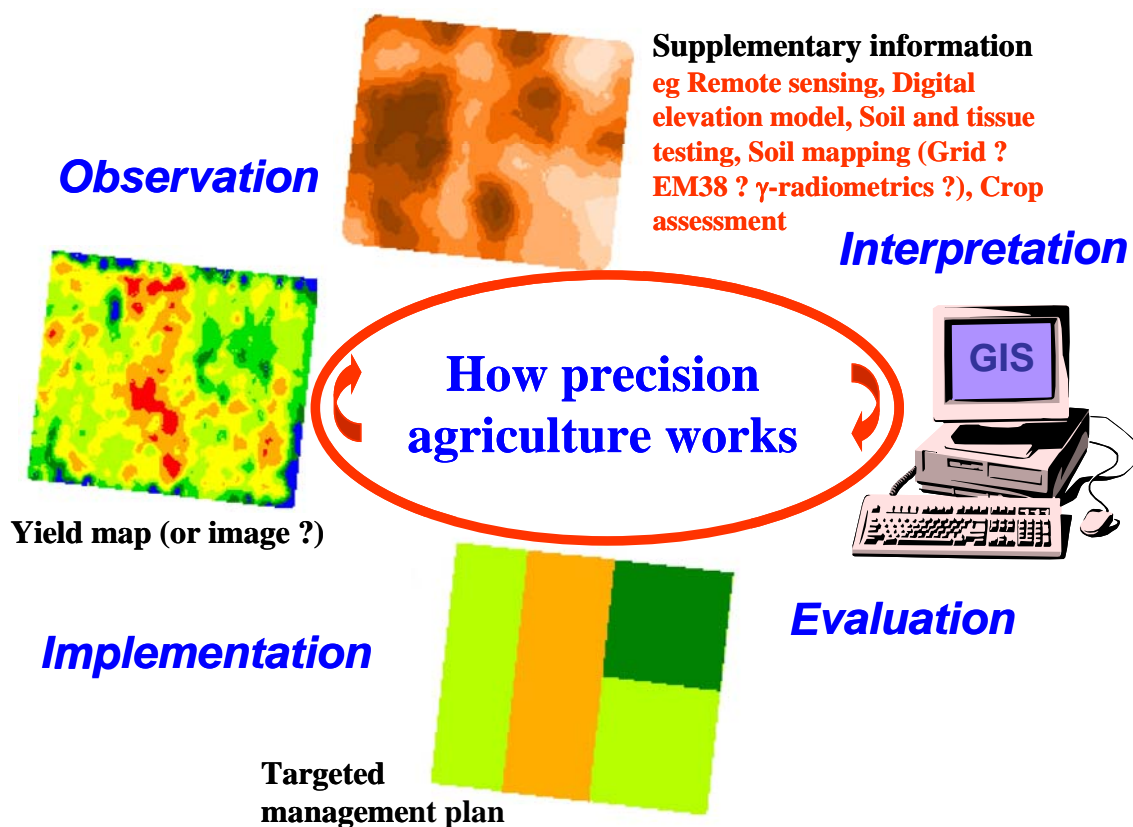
Supplementary information
eg Remote sensing, Digital elevation model, Soil and tissue testing, Soil mapping (Grid ? EM38 ? γ-radiometrics ?), Crop assessment

Observation

Interpretation

How precision agriculture works

GIS

Yield map (or image ?)

Evaluation

Implementation

Targeted management plan